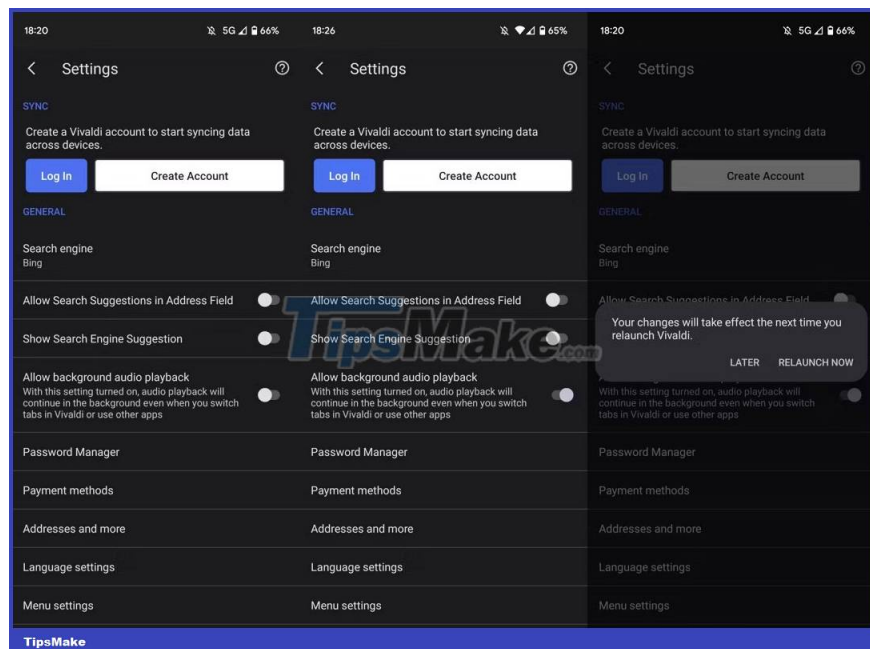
18:20 5G 66%

Settings

SYNC

Create a Vivaldi account to start syncing data across devices.

Log In

Create Account

GENERAL

Search engine
Bing

Allow Search Suggestions in Address Field

Show Search Engine Suggestion

Allow background audio playback
With this setting turned on, audio playback will continue in the background even when you switch tabs in Vivaldi or use other apps

Password Manager

Payment methods

Addresses and more

Language settings

Menu settings

18:26 65%

Settings

SYNC

Create a Vivaldi account to start syncing data across devices.

Log In

Create Account

GENERAL

Search engine
Bing

Allow Search Suggestions in Address Field

Show Search Engine Suggestion

Allow background audio playback
With this setting turned on, audio playback will continue in the background even when you switch tabs in Vivaldi or use other apps

Password Manager

Payment methods

Addresses and more

Language settings

Menu settings

TipsMake.com

18:20 5G 66%

Settings

SYNC

Create a Vivaldi account to start syncing data across devices.

Log In

Create Account

GENERAL

Search engine
Bing

Allow Search Suggestions in Address Field

Your changes will take effect the next time you relaunch Vivaldi.

LATER

RELAUNCH NOW

With this setting turned on, audio playback will continue in the background even when you switch tabs in Vivaldi or use other apps

Password Manager

Payment methods

Addresses and more

Language settings

Menu settings

TipsMake